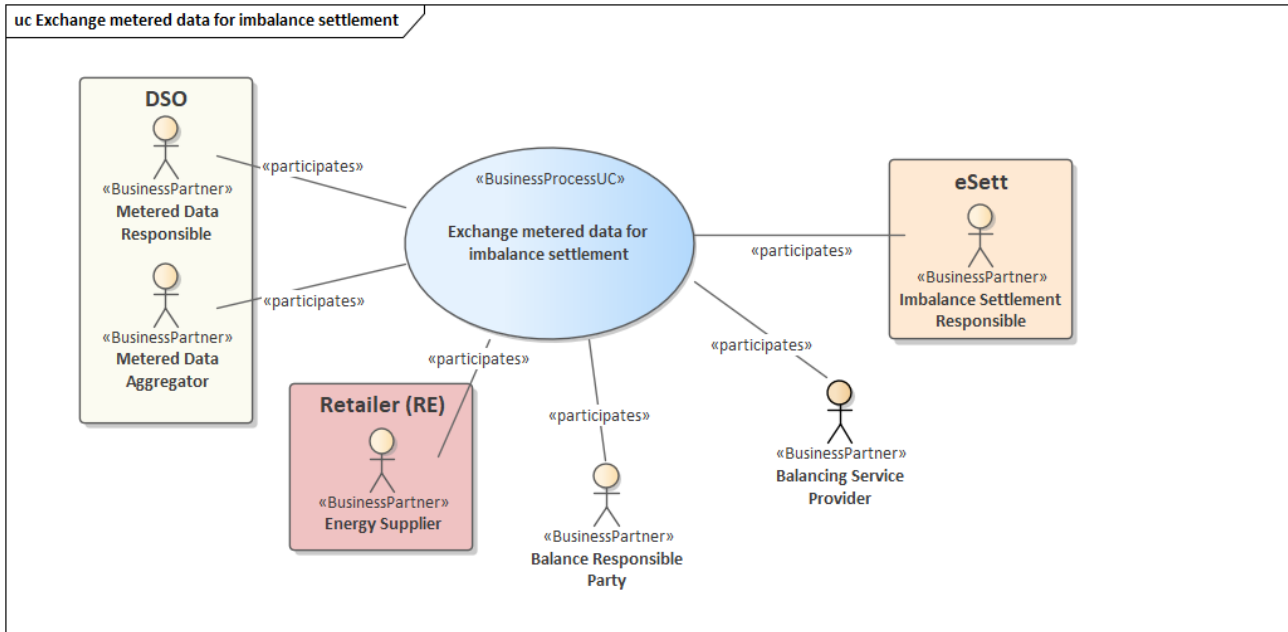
uc Exchange metered data for imbalance settlement

DSO

«BusinessPartner»
Metered Data Responsible

«BusinessPartner»
Metered Data Aggregator

«participates»

«participates»

«BusinessProcessUC»
Exchange metered data for imbalance settlement

«participates»

eSett

«BusinessPartner»
Imbalance Settlement Responsible

«participates»

Retailer (RE)

«BusinessPartner»
Energy Supplier

«participates»

«BusinessPartner»
Balance Responsible Party

«participates»

«BusinessPartner»
Balancing Service Provider